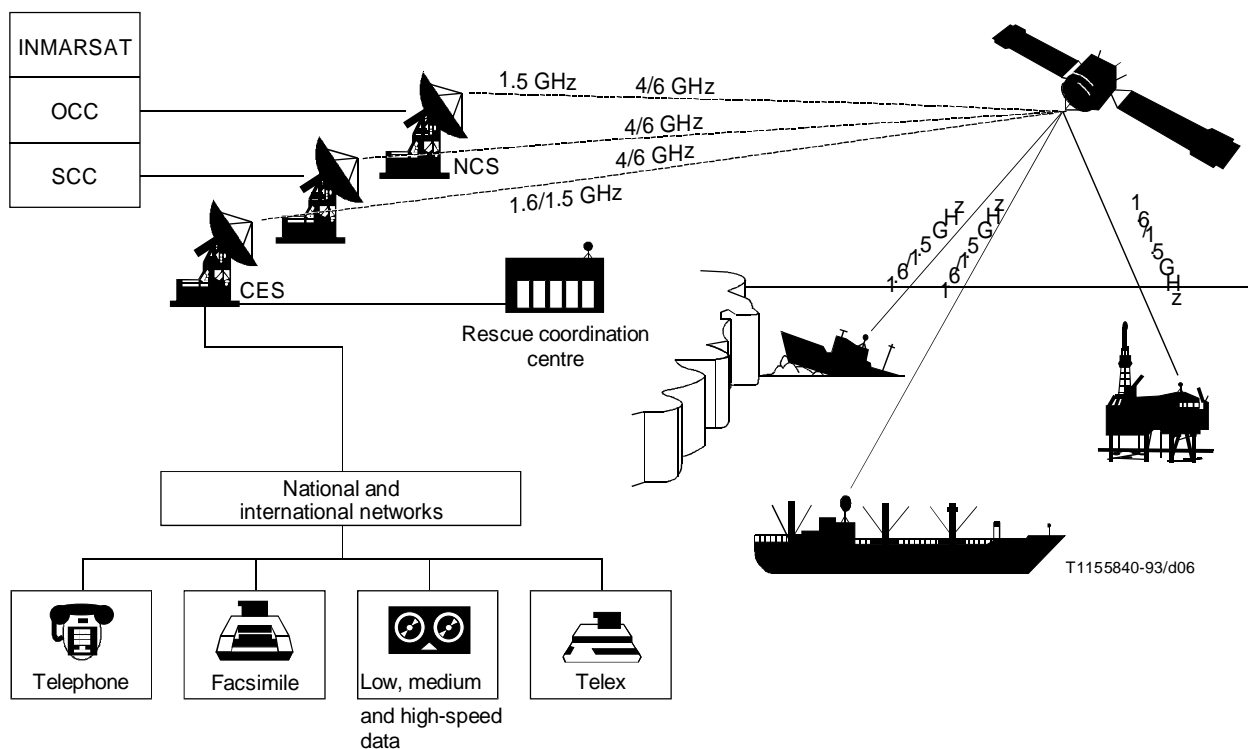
INMARSAT

OCC

SCC

1.5 GHz

4/6 GHz

4/6 GHz

4/6 GHz

NCS

1.6/1.5 GHz

CES

Rescue coordination centre

1.6/1.5 GHz

1.6/1.5 GHz

1.6/1.5 GHz

National and international networks

Telephone

Facsimile

Low, medium and high-speed data

Telex

T1155840-93/d06